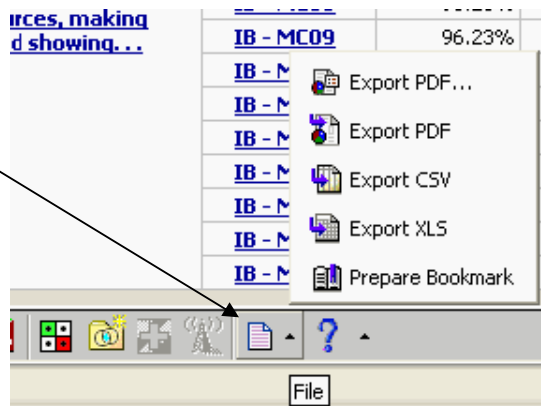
rces, making d showing...

| IB - MC09 | 96.23% |
|---|---|
| IB - M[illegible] | |
| IB - M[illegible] | |
| IB - M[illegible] | |
| IB - M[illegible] | |
| IB - M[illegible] | |
| IB - M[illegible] | |
| IB - M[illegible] | |

Export PDF...
Export PDF
Export CSV
Export XLS
Prepare Bookmark

File